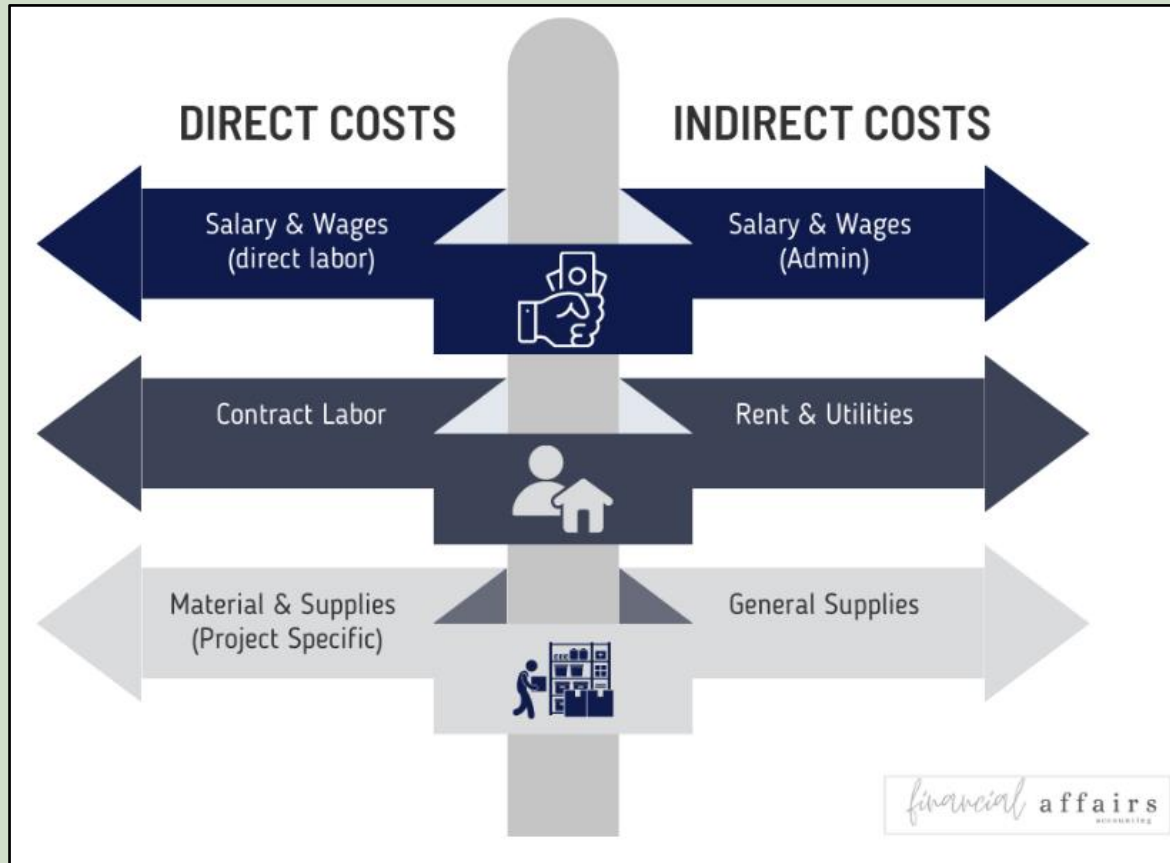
DIRECT COSTS

INDIRECT COSTS

Salary & Wages (direct labor)

Salary & Wages (Admin)

Contract Labor

Rent & Utilities

Material & Supplies (Project Specific)

General Supplies

financial affairs accounting